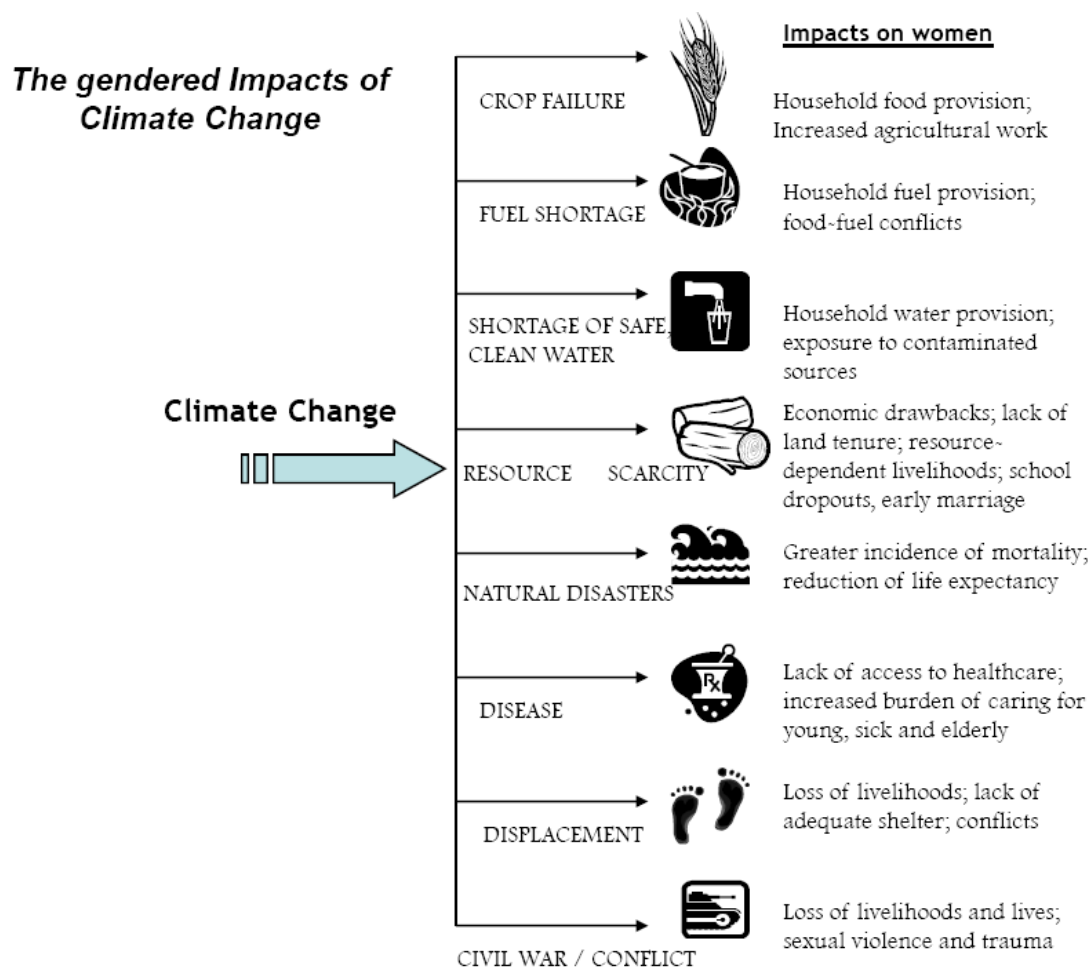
The gendered Impacts of Climate Change

Impacts on women

Climate Change

CROP FAILURE

Household food provision; Increased agricultural work

FUEL SHORTAGE

Household fuel provision; food-fuel conflicts

SHORTAGE OF SAFE, CLEAN WATER

Household water provision; exposure to contaminated sources

RESOURCE SCARCITY

Economic drawbacks; lack of land tenure; resource-dependent livelihoods; school dropouts, early marriage

NATURAL DISASTERS

Greater incidence of mortality; reduction of life expectancy

DISEASE

Rx

Lack of access to healthcare; increased burden of caring for young, sick and elderly

DISPLACEMENT

Loss of livelihoods; lack of adequate shelter; conflicts

CIVIL WAR / CONFLICT

Loss of livelihoods and lives; sexual violence and trauma